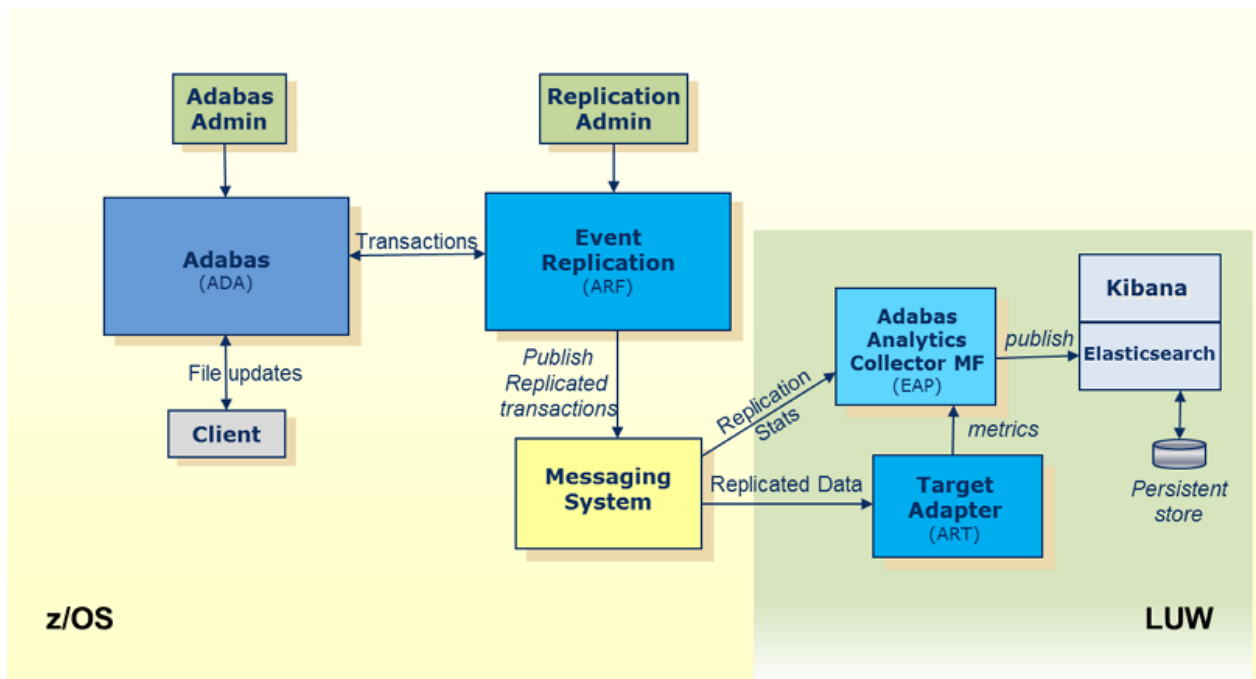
Adabas Admin

Replication Admin

Adabas
(ADA)

Transactions

Event Replication
(ARF)

File updates

Client

Publish Replicated transactions

Messaging System

Replication Stats

Replicated Data

Adabas Analytics Collector MF
(EAP)

metrics

Target Adapter
(ART)

publish

Kibana

Elasticsearch

Persistent store

z/OS

LUW